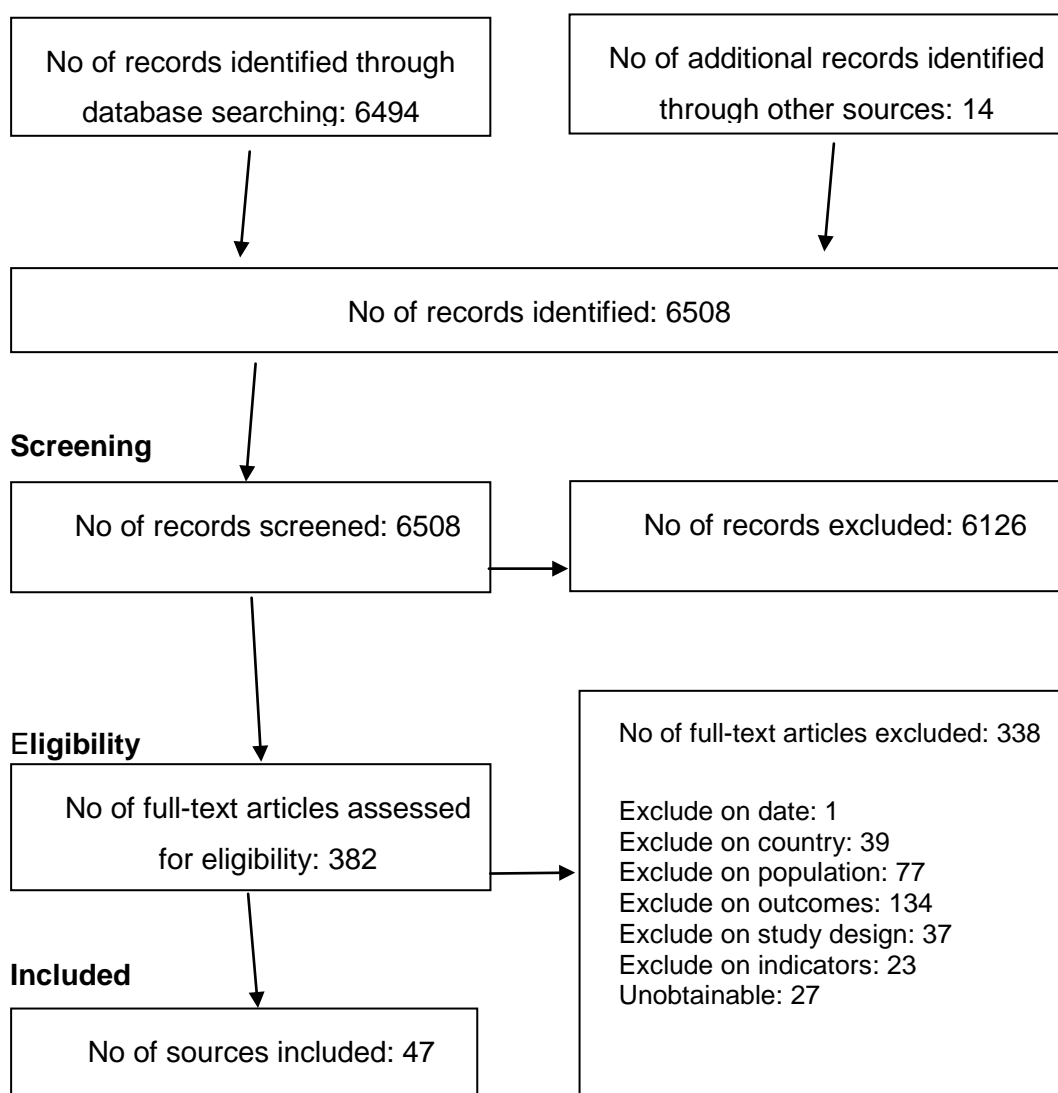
No of records identified through database searching: 6494

No of additional records identified through other sources: 14

No of records identified: 6508

Screening

No of records screened: 6508

No of records excluded: 6126

Eligibility

No of full-text articles assessed for eligibility: 382

No of full-text articles excluded: 338

Exclude on date: 1
Exclude on country: 39
Exclude on population: 77
Exclude on outcomes: 134
Exclude on study design: 37
Exclude on indicators: 23
Unobtainable: 27

Included

No of sources included: 47